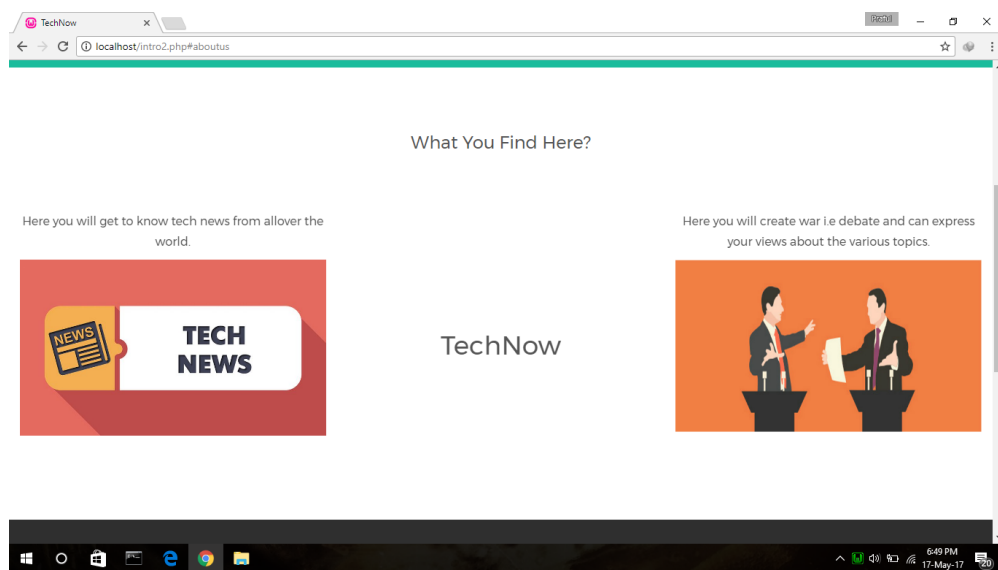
TechNow
Prafull
localhost/intro2.php#aboutus

What You Find Here?

Here you will get to know tech news from allover the world.

NEWS
TECH NEWS

TechNow

Here you will create war i.e debate and can express your views about the various topics.

6:49 PM
17-May-17
20